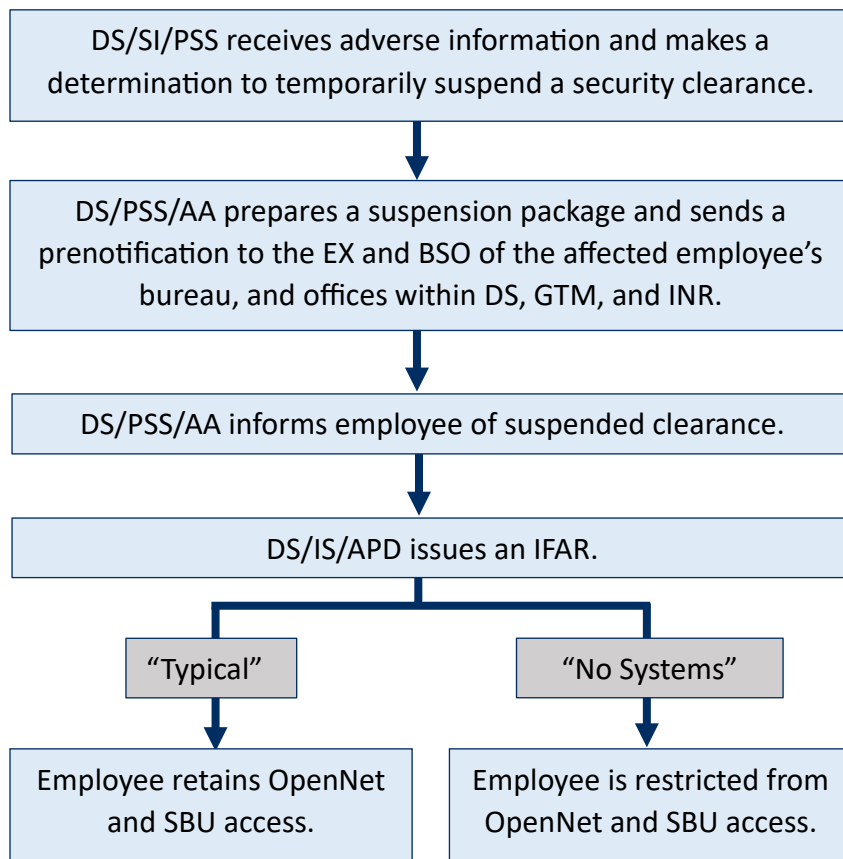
DS/SI/PSS receives adverse information and makes a determination to temporarily suspend a security clearance.

DS/PSS/AA prepares a suspension package and sends a prenotification to the EX and BSO of the affected employee’s bureau, and offices within DS, GTM, and INR.

DS/PSS/AA informs employee of suspended clearance.

DS/IS/APD issues an IFAR.

“Typical”

“No Systems”

Employee retains OpenNet and SBU access.

Employee is restricted from OpenNet and SBU access.